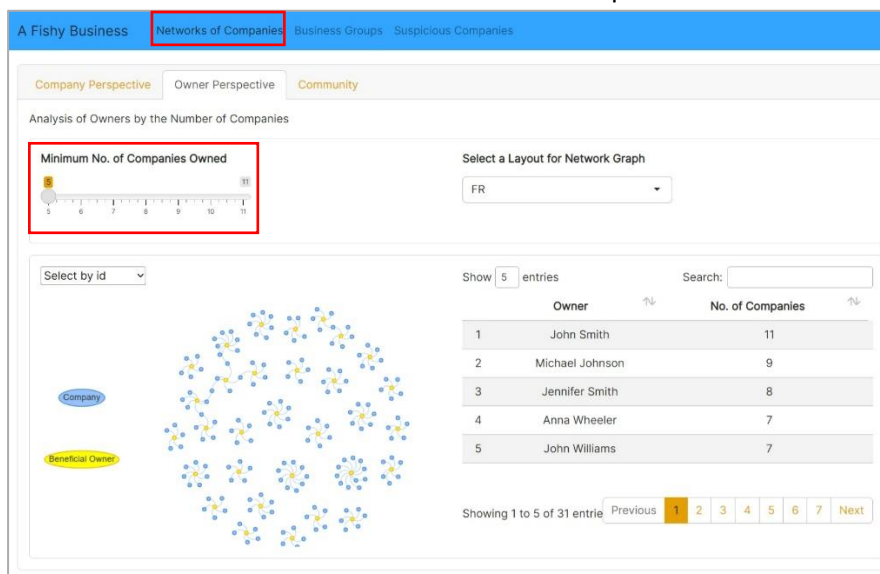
A Fishy Business Networks of Companies Business Groups Suspicious Companies

Company Perspective Owner Perspective Community

Analysis of Owners by the Number of Companies

Minimum No. of Companies Owned

5 11
5 6 7 8 9 10 11

Select a Layout for Network Graph

FR

Select by id

Company

Beneficial Owner

Show 5 entries Search:

| | Owner | No. of Companies |
|---|---|---|
| 1 | John Smith | 11 |
| 2 | Michael Johnson | 9 |
| 3 | Jennifer Smith | 8 |
| 4 | Anna Wheeler | 7 |
| 5 | John Williams | 7 |

Showing 1 to 5 of 31 entrie Previous 1 2 3 4 5 6 7 Next